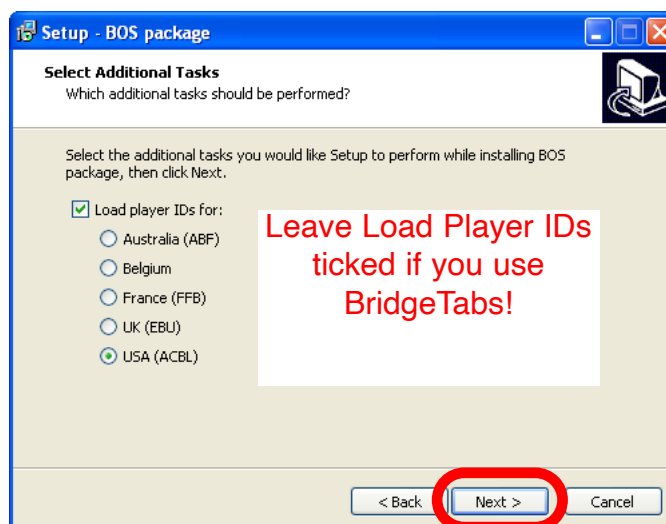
Setup - BOS package

Select Additional Tasks
Which additional tasks should be performed?

Select the additional tasks you would like Setup to perform while installing BOS package, then click Next.

Load player IDs for:
Australia (ABF)
Belgium
France (FFB)
UK (EBU)
USA (ACBL)

Leave Load Player IDs ticked if you use BridgeTabs!

< Back
Next >
Cancel